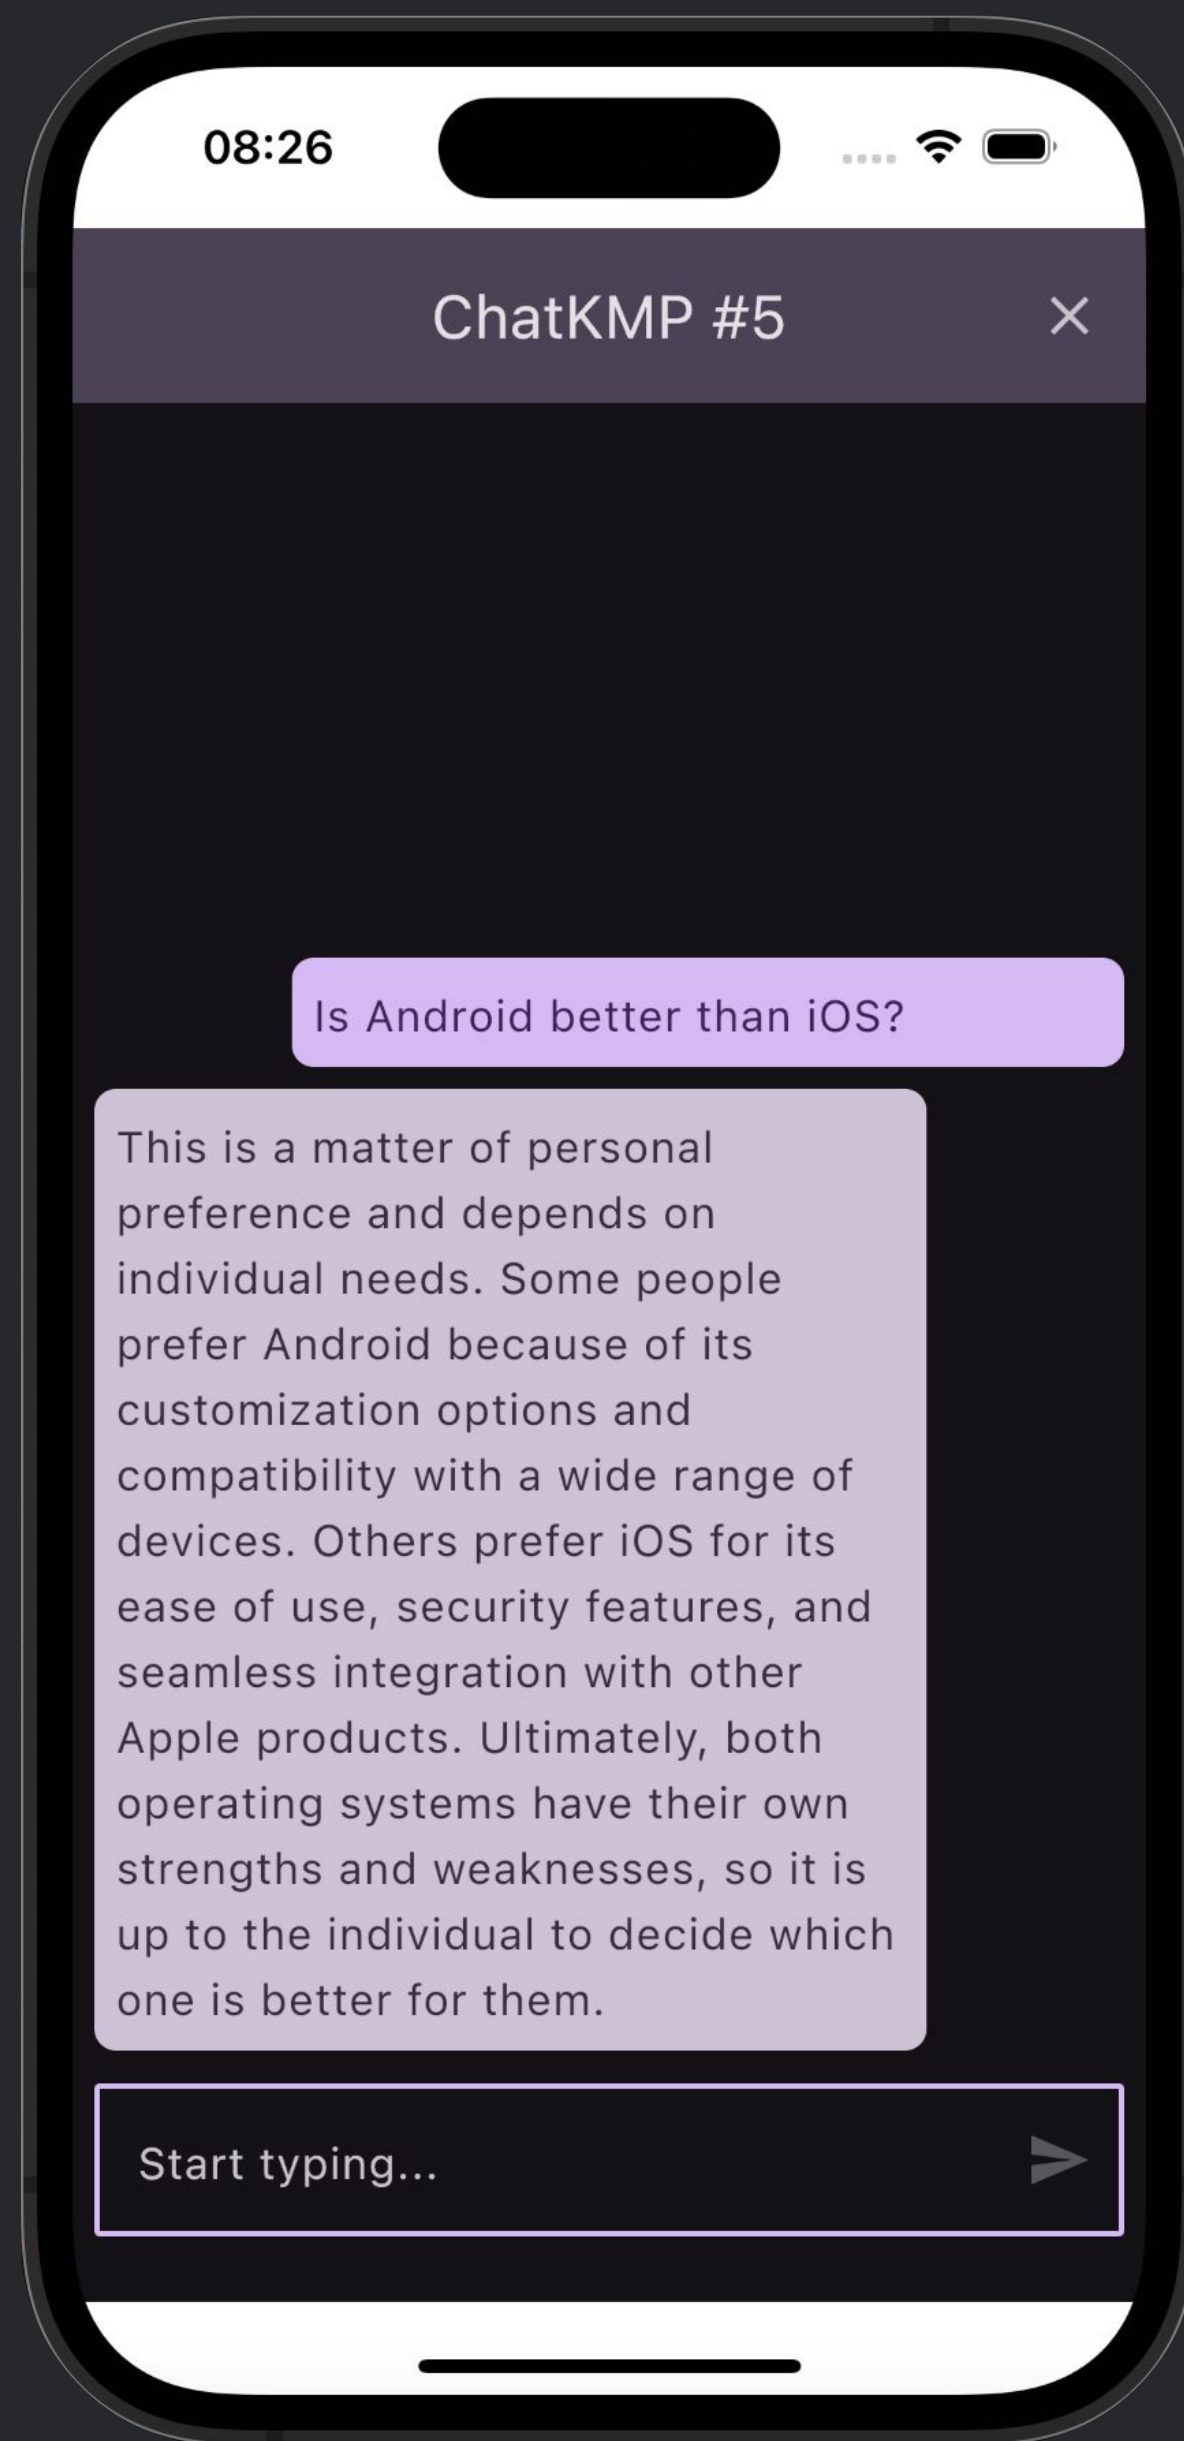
08:26

ChatKMP #5

×

Is Android better than iOS?

This is a matter of personal preference and depends on individual needs. Some people prefer Android because of its customization options and compatibility with a wide range of devices. Others prefer iOS for its ease of use, security features, and seamless integration with other Apple products. Ultimately, both operating systems have their own strengths and weaknesses, so it is up to the individual to decide which one is better for them.

Start typing...